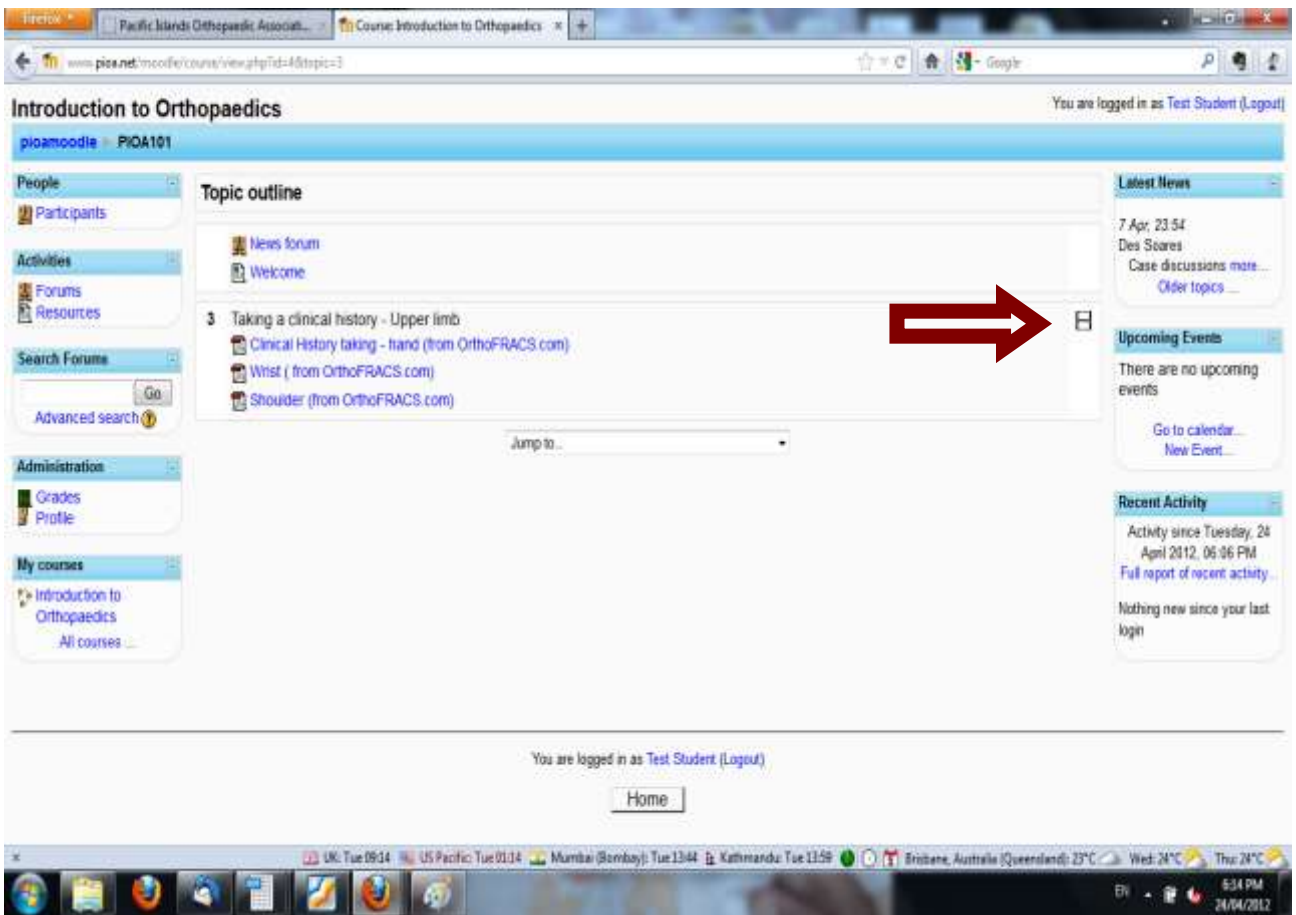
Firefox
Pacific Islands Orthopaedic Associati...
Course: Introduction to Orthopaedics
www.pioa.net/moodle/course/view.php?id=4&topic=3
Google

Introduction to Orthopaedics
You are logged in as Test Student (Logout)
pioamoodle ▸ PIOA101

People
Participants

Activities
Forums
Resources

Search Forums
Go
Advanced search

Administration
Grades
Profile

My courses
Introduction to Orthopaedics
All courses ...

Topic outline

News forum
Welcome

3 Taking a clinical history - Upper limb
Clinical History taking - hand (from OrthoFRACS.com)
Wrist ( from OrthoFRACS.com)
Shoulder (from OrthoFRACS.com)

Jump to...

Latest News
7 Apr, 23:54
Des Soares
Case discussions more...
Older topics ...

Upcoming Events
There are no upcoming events
Go to calendar...
New Event...

Recent Activity
Activity since Tuesday, 24 April 2012, 06:06 PM
Full report of recent activity...
Nothing new since your last login

You are logged in as Test Student (Logout)
Home

UK: Tue 09:14 US Pacific: Tue 01:14 Mumbai (Bombay): Tue 13:44 Kathmandu: Tue 13:59 Brisbane, Australia (Queensland): 23°C Wed: 24°C Thu: 24°C
EN 6:34 PM 24/04/2012